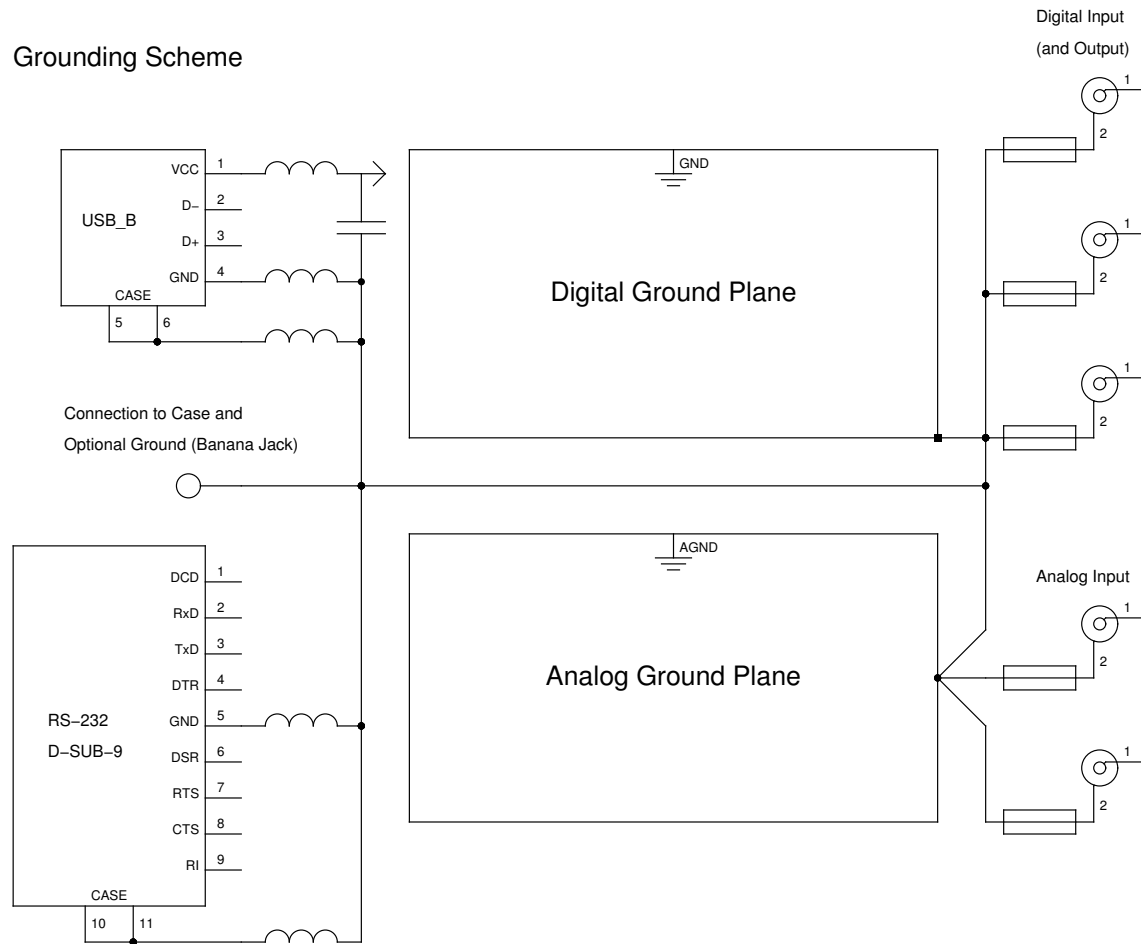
Grounding Scheme

Digital Input
(and Output)

USB_B
VCC 1
D− 2
D+ 3
GND 4
CASE
5 6

GND

Digital Ground Plane

1
2
1
2
1
2

Connection to Case and
Optional Ground (Banana Jack)

AGND

Analog Ground Plane

Analog Input
1
2
1
2

RS−232
D−SUB−9
DCD 1
RxD 2
TxD 3
DTR 4
GND 5
DSR 6
RTS 7
CTS 8
RI 9
CASE
10 11